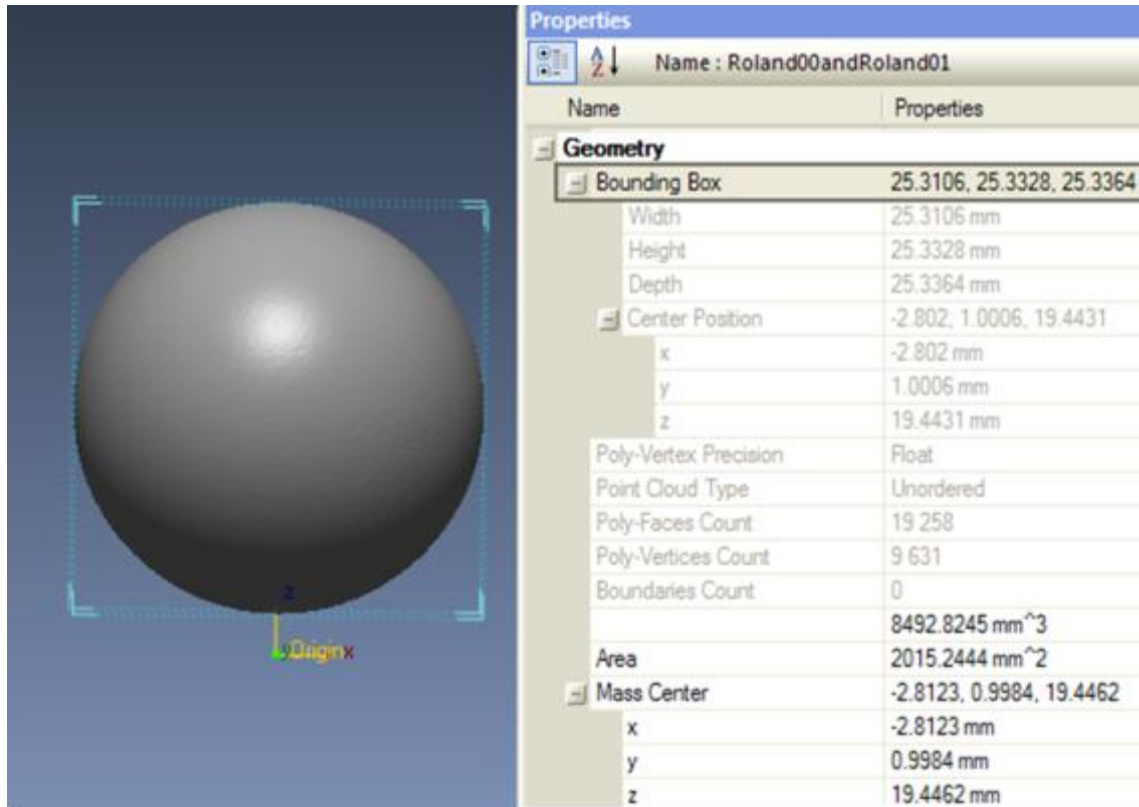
z
Origin x

Properties
Name : Roland00andRoland01

| Name | Properties |
|---|---|
| Geometry | |
| Bounding Box | 25.3106, 25.3328, 25.3364 |
| Width | 25.3106 mm |
| Height | 25.3328 mm |
| Depth | 25.3364 mm |
| Center Position | -2.802, 1.0006, 19.4431 |
| x | -2.802 mm |
| y | 1.0006 mm |
| z | 19.4431 mm |
| Poly-Vertex Precision | Float |
| Point Cloud Type | Unordered |
| Poly-Faces Count | 19 258 |
| Poly-Vertices Count | 9 631 |
| Boundaries Count | 0 |
| | 8492.8245 mm^3 |
| Area | 2015.2444 mm^2 |
| Mass Center | -2.8123, 0.9984, 19.4462 |
| x | -2.8123 mm |
| y | 0.9984 mm |
| z | 19.4462 mm |